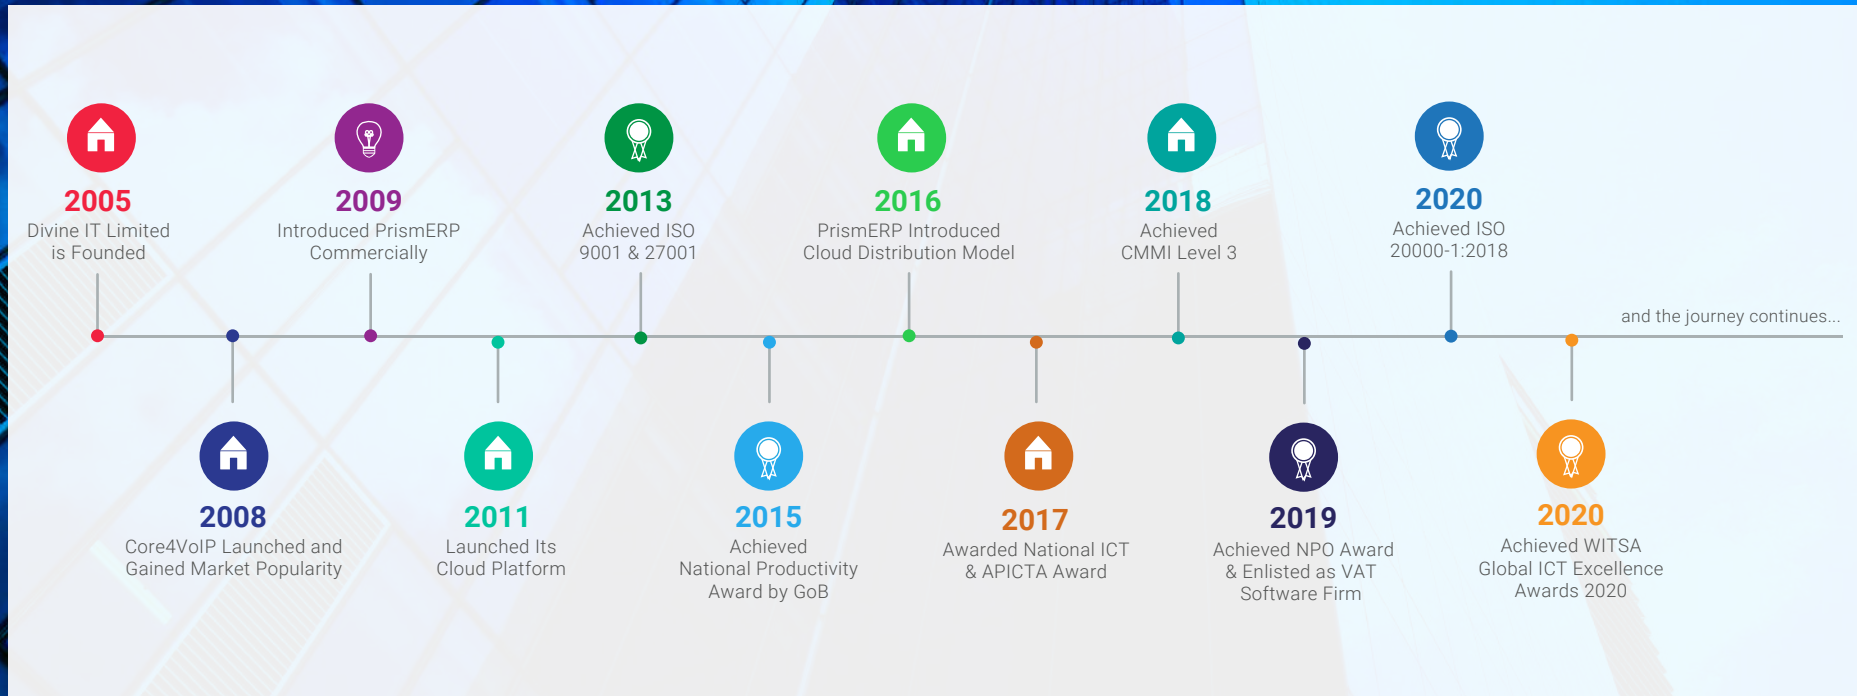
2005
Divine IT Limited is Founded

2008
Core4VoIP Launched and Gained Market Popularity

2009
Introduced PrismERP Commercially

2011
Launched Its Cloud Platform

2013
Achieved ISO 9001 & 27001

2015
Achieved National Productivity Award by GoB

2016
PrismERP Introduced Cloud Distribution Model

2017
Awarded National ICT & APICTA Award

2018
Achieved CMMI Level 3

2019
Achieved NPO Award & Enlisted as VAT Software Firm

2020
Achieved ISO 20000-1:2018

2020
Achieved WITSA Global ICT Excellence Awards 2020

and the journey continues...